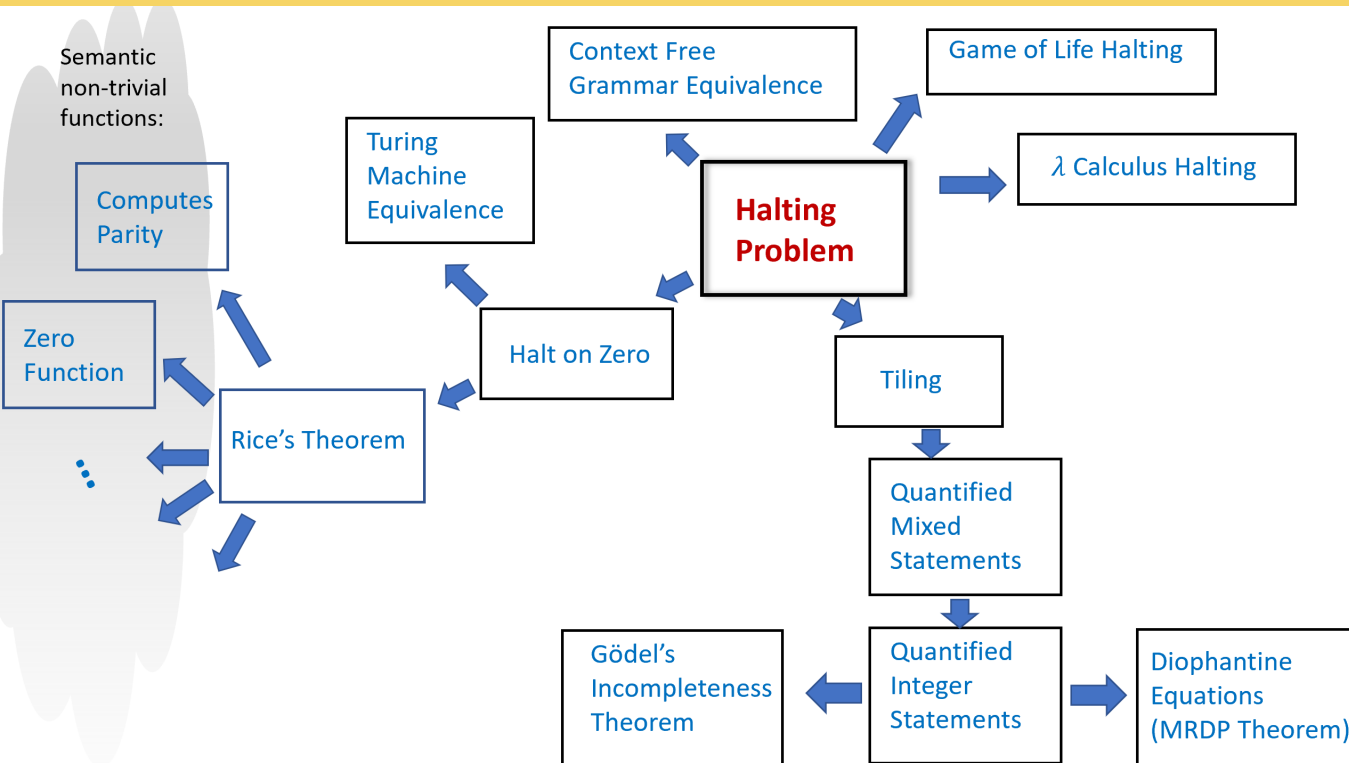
Semantic non-trivial functions:

Computes Parity

Zero Function

...

Rice's Theorem

Turing Machine Equivalence

Context Free Grammar Equivalence

Game of Life Halting

Halting Problem

$\lambda$ Calculus Halting

Halt on Zero

Tiling

Quantified Mixed Statements

Quantified Integer Statements

Gödel's Incompleteness Theorem

Diophantine Equations (MRDP Theorem)